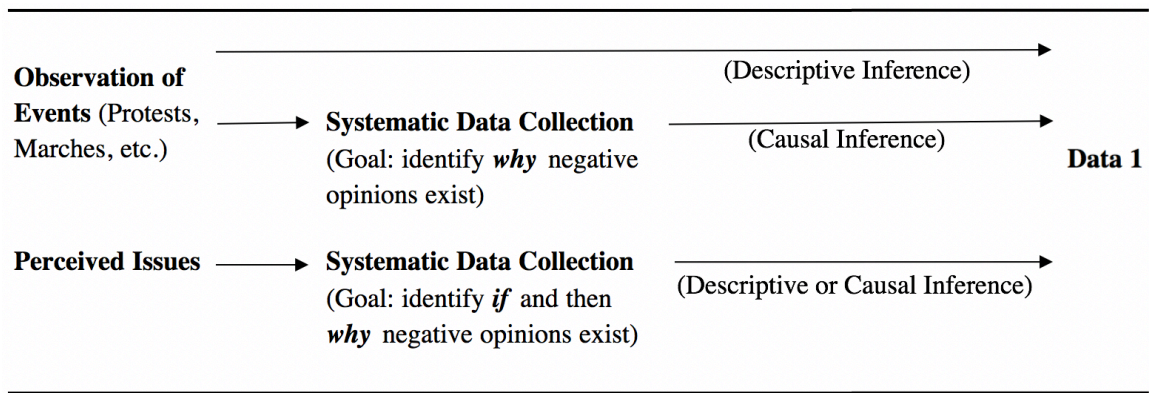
Observation of Events (Protests, Marches, etc.)

(Descriptive Inference)

Systematic Data Collection (Goal: identify *why* negative opinions exist)

(Causal Inference)

Data 1

Perceived Issues

Systematic Data Collection (Goal: identify *if* and then *why* negative opinions exist)

(Descriptive or Causal Inference)